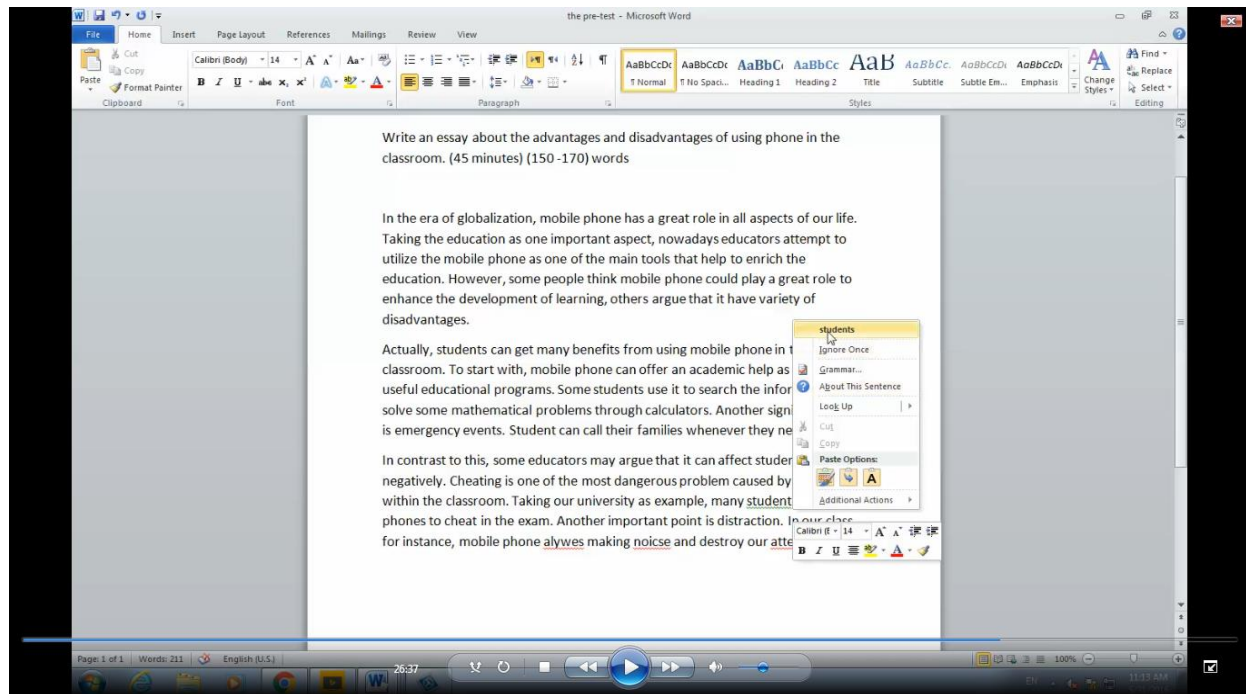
the pre-test - Microsoft Word

File Home Insert Page Layout References Mailings Review View

Cut
Copy
Paste
Format Painter
Clipboard

Calibri (Body) 14
Font

Paragraph

AaBbCcDc ¶ Normal
AaBbCcDc ¶ No Spaci...
AaBbCc Heading 1
AaBbCc Heading 2
AaB Title
AaBbCc. Subtitle
AaBbCcDc Subtle Em...
AaBbCcDc Emphasis
Change Styles
Styles

Find
Replace
Select
Editing

Write an essay about the advantages and disadvantages of using phone in the classroom. (45 minutes) (150 -170) words

In the era of globalization, mobile phone has a great role in all aspects of our life. Taking the education as one important aspect, nowadays educators attempt to utilize the mobile phone as one of the main tools that help to enrich the education. However, some people think mobile phone could play a great role to enhance the development of learning, others argue that it have variety of disadvantages.

Actually, students can get many benefits from using mobile phone in t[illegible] classroom. To start with, mobile phone can offer an academic help as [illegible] useful educational programs. Some students use it to search the infor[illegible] solve some mathematical problems through calculators. Another signi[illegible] is emergency events. Student can call their families whenever they ne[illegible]

In contrast to this, some educators may argue that it can affect studen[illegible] negatively. Cheating is one of the most dangerous problem caused by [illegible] within the classroom. Taking our university as example, many student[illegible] phones to cheat in the exam. Another important point is distraction. In our class for instance, mobile phone alywes making noicse and destroy our atte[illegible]

students
Ignore Once
Grammar...
About This Sentence
Look Up
Cut
Copy
Paste Options:
A
Additional Actions

Calibri (E 14
B I U

Page: 1 of 1 | Words: 211 | English (U.S.)
26:37
100%
EN
11:13 AM